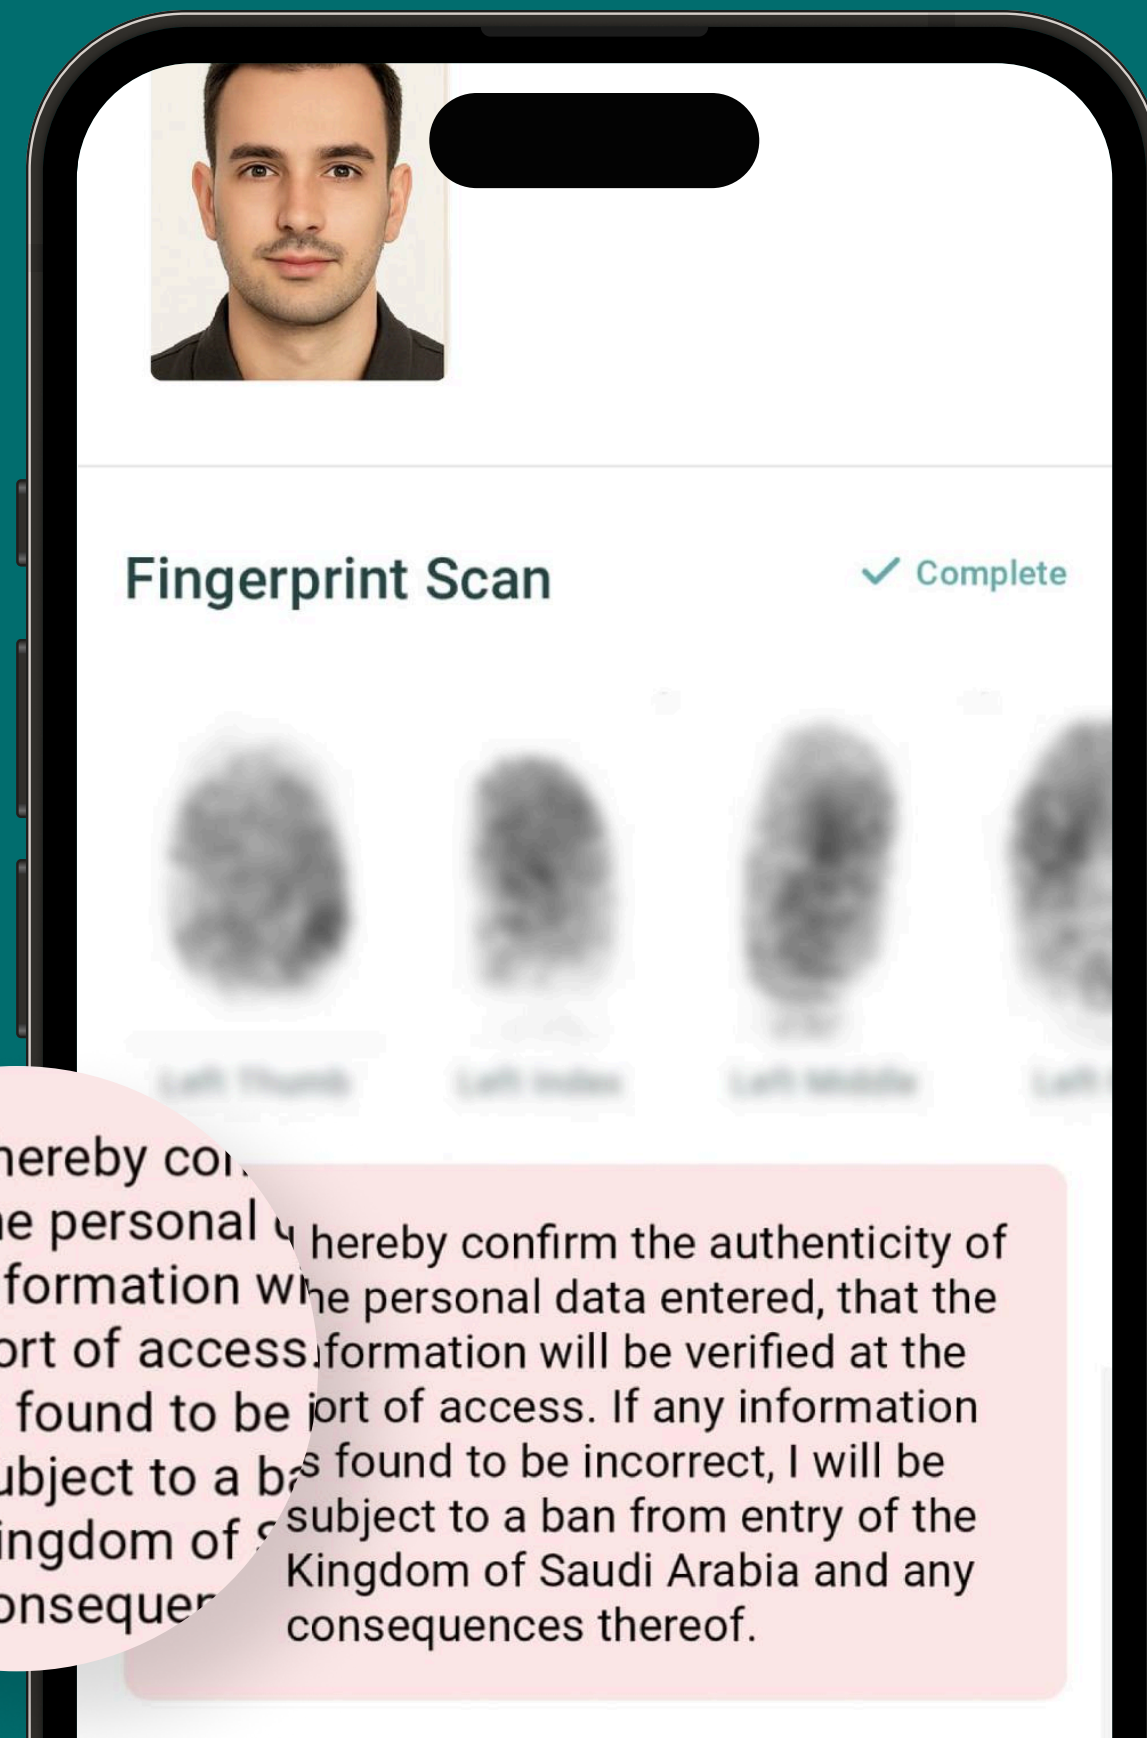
Fingerprint Scan

Complete

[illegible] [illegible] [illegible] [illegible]

hereby co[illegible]
e personal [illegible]
formation w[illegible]
ort of access
found to be
ubject to a b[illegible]
ingdom of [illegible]
onseque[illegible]

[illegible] hereby confirm the authenticity of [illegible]he personal data entered, that the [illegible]formation will be verified at the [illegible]ort of access. If any information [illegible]s found to be incorrect, I will be subject to a ban from entry of the Kingdom of Saudi Arabia and any consequences thereof.